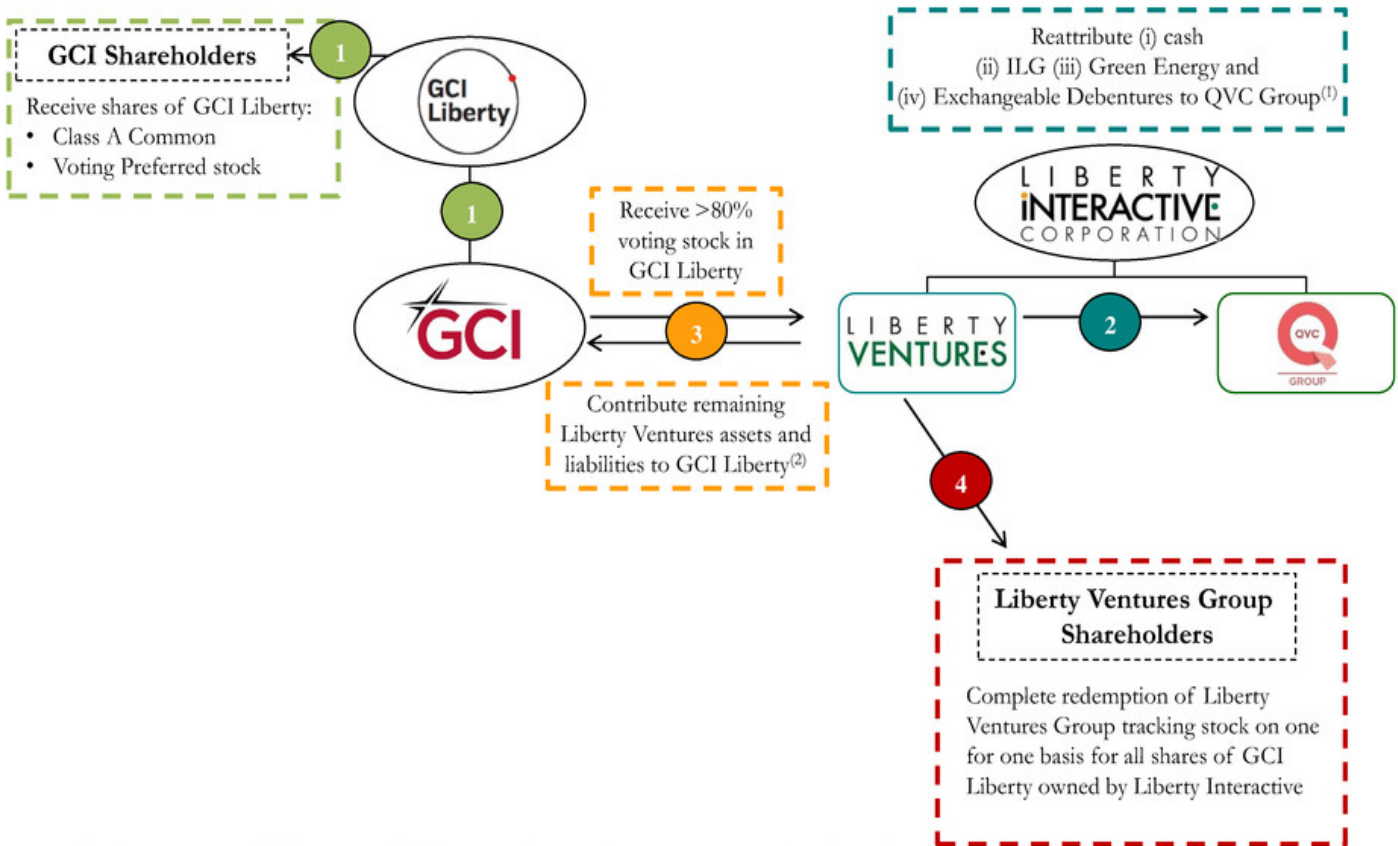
GCI Shareholders

Receive shares of GCI Liberty:
• Class A Common
• Voting Preferred stock

1

GCI Liberty

1

GCI

Reattribute (i) cash (ii) ILG (iii) Green Energy and (iv) Exchangeable Debentures to QVC Group$^{(1)}$

LIBERTY INTERACTIVE CORPORATION

Receive >80% voting stock in GCI Liberty

3

Contribute remaining Liberty Ventures assets and liabilities to GCI Liberty$^{(2)}$

LIBERTY VENTURES

2

QVC GROUP

4

Liberty Ventures Group Shareholders

Complete redemption of Liberty Ventures Group tracking stock on one for one basis for all shares of GCI Liberty owned by Liberty Interactive